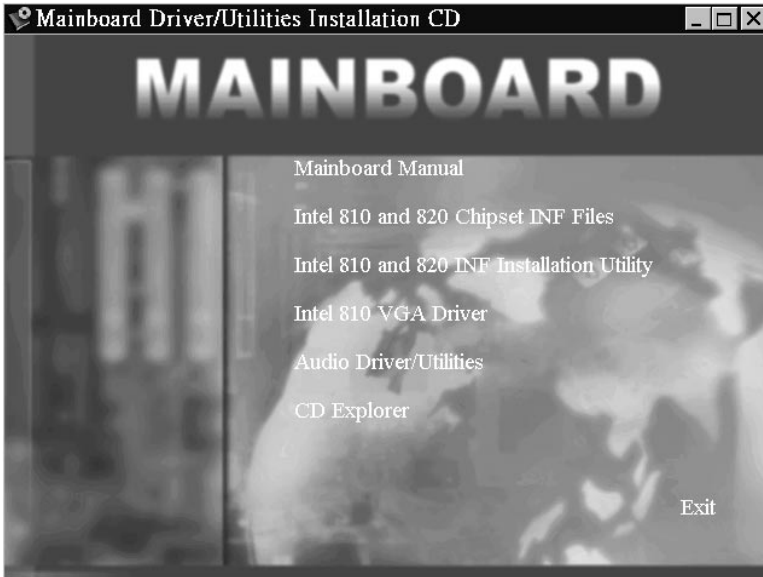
Mainboard Driver/Utilities Installation CD

MAINBOARD

Mainboard Manual

Intel 810 and 820 Chipset INF Files

Intel 810 and 820 INF Installation Utility

Intel 810 VGA Driver

Audio Driver/Utilities

CD Explorer

Exit